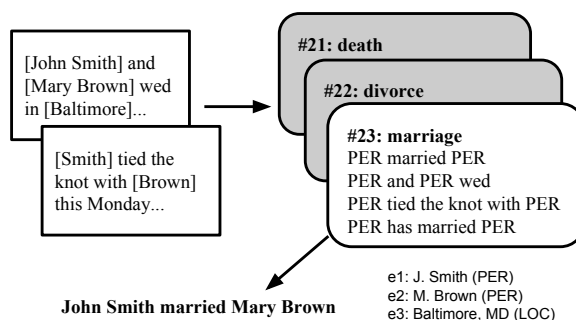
[John Smith] and [Mary Brown] wed in [Baltimore]...

[Smith] tied the knot with [Brown] this Monday...

#21: death

#22: divorce

#23: marriage
PER married PER
PER and PER wed
PER tied the knot with PER
PER has married PER

John Smith married Mary Brown

e1: J. Smith (PER)
e2: M. Brown (PER)
e3: Baltimore, MD (LOC)